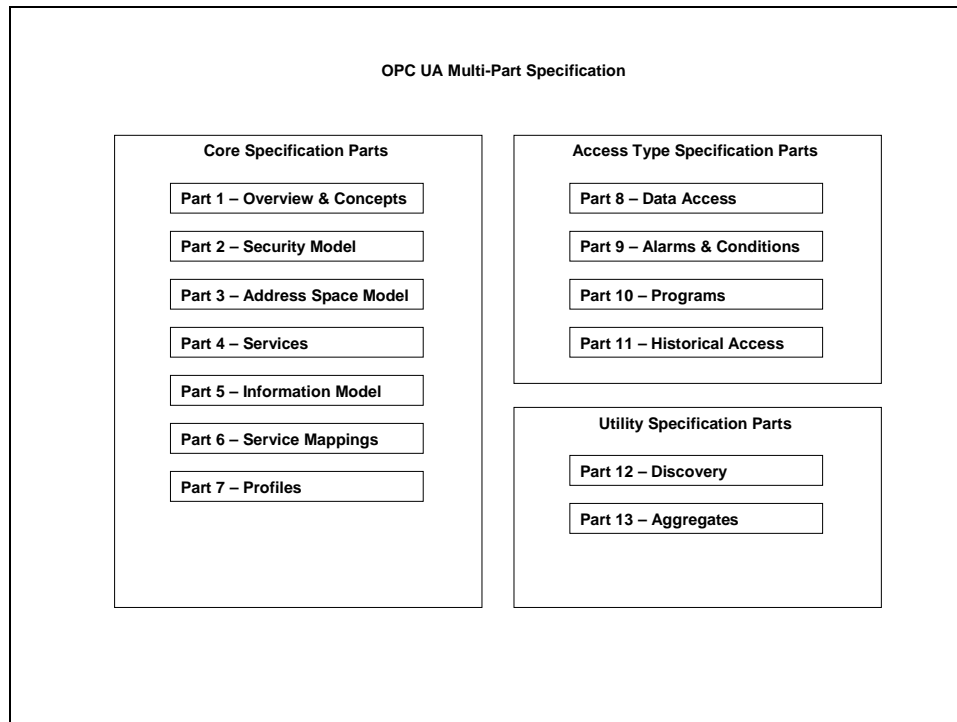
OPC UA Multi-Part Specification

Core Specification Parts

Part 1 – Overview & Concepts

Part 2 – Security Model

Part 3 – Address Space Model

Part 4 – Services

Part 5 – Information Model

Part 6 – Service Mappings

Part 7 – Profiles

Access Type Specification Parts

Part 8 – Data Access

Part 9 – Alarms & Conditions

Part 10 – Programs

Part 11 – Historical Access

Utility Specification Parts

Part 12 – Discovery

Part 13 – Aggregates